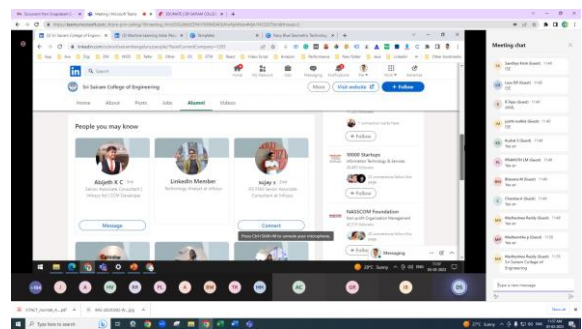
Sri Sairam College of Engineering

Home About Posts Jobs Alumni Videos

More Visit website + Follow

People you may know

Abijeth K C
Senior Associate Consultant | Infosys

LinkedIn Member
Technology Analyst at Infosys

sujay s
Senior Associate Consultant at Infosys

Message

Connect

Follow

10000 Startups
Information Technology & Services

+ Follow

NASSCOM Foundation
Non-profit Organization Management

+ Follow

Messaging

Press Ctrl+Shift+M to unmute your microphone.

Meeting chat

Type a new message

22°C Sunny

Sri Sairam College of Engineering

Type here to search